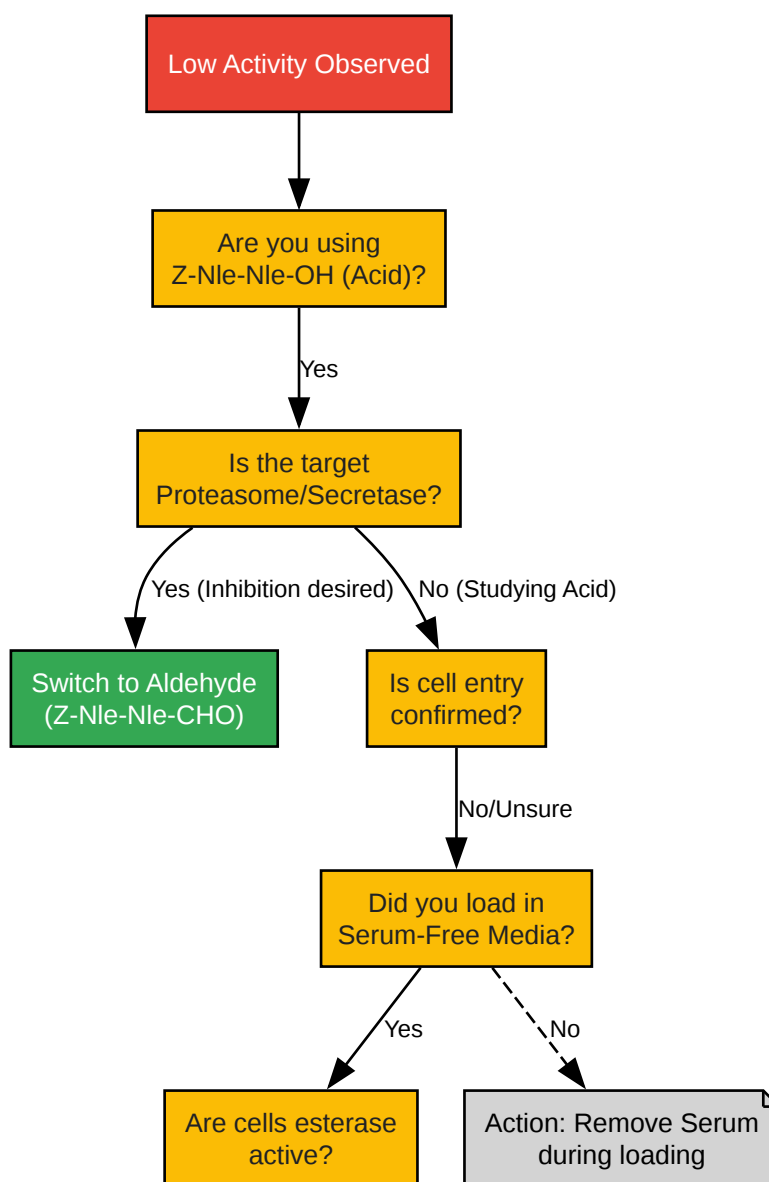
Low Activity Observed

Are you using Z-Nle-Nle-OH (Acid)?

Yes

Is the target Proteasome/Secretase?

Yes (Inhibition desired)

No (Studying Acid)

Switch to Aldehyde (Z-Nle-Nle-CHO)

Is cell entry confirmed?

No/Unsure

Did you load in Serum-Free Media?

Yes

No

Are cells esterase active?

Action: Remove Serum during loading